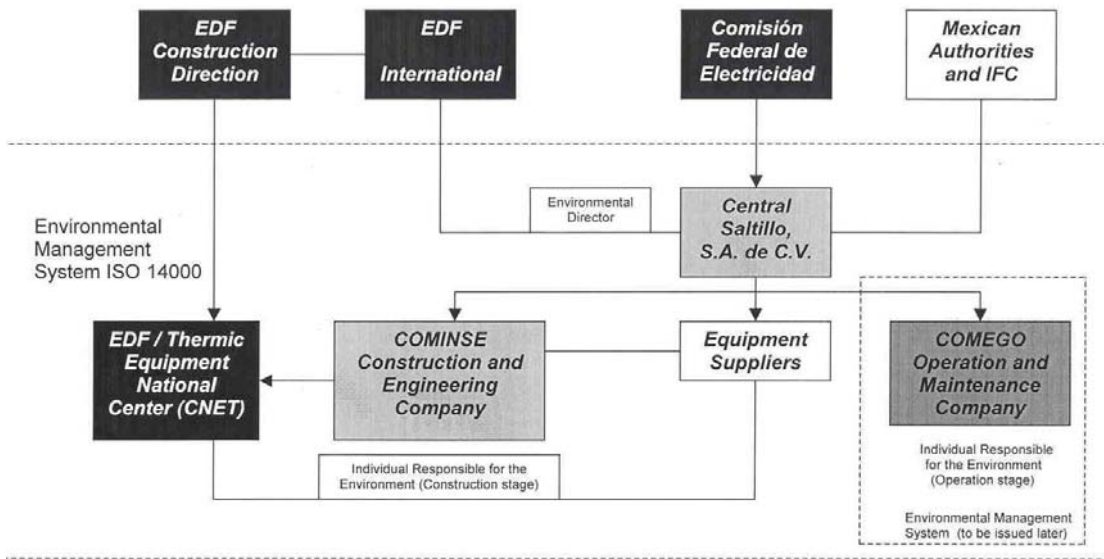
EDF Construction Direction

EDF International

Comisión Federal de Electricidad

Mexican Authorities and IFC

Environmental Management System ISO 14000

Environmental Director

Central Saltillo, S.A. de C.V.

EDF / Thermic Equipment National Center (CNET)

COMINSE Construction and Engineering Company

Equipment Suppliers

COMEGO Operation and Maintenance Company

Individual Responsible for the Environment (Operation stage)

Environmental Management System (to be issued later)

Individual Responsible for the Environment (Construction stage)